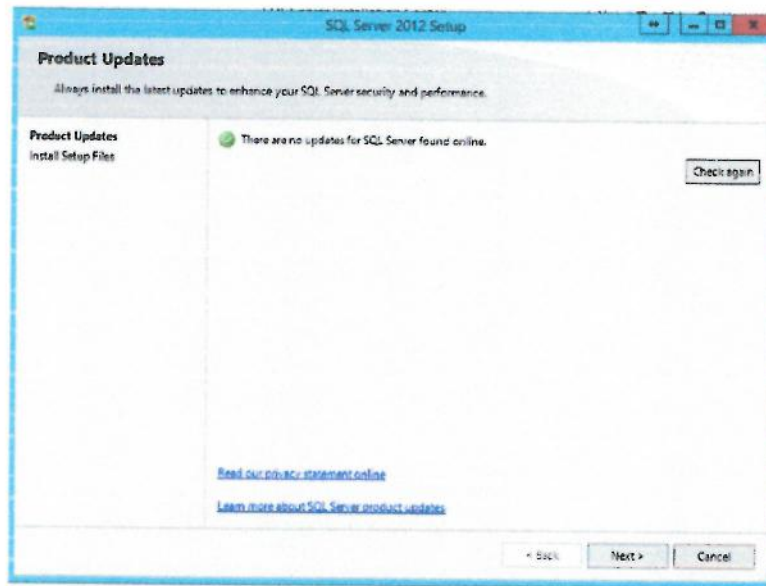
SQL Server 2012 Setup

Product Updates

Always install the latest updates to enhance your SQL Server security and performance.

Product Updates
Install Setup Files

There are no updates for SQL Server found online.

Check again

Read our privacy statement online

Learn more about SQL Server product updates

< Back

Next >

Cancel